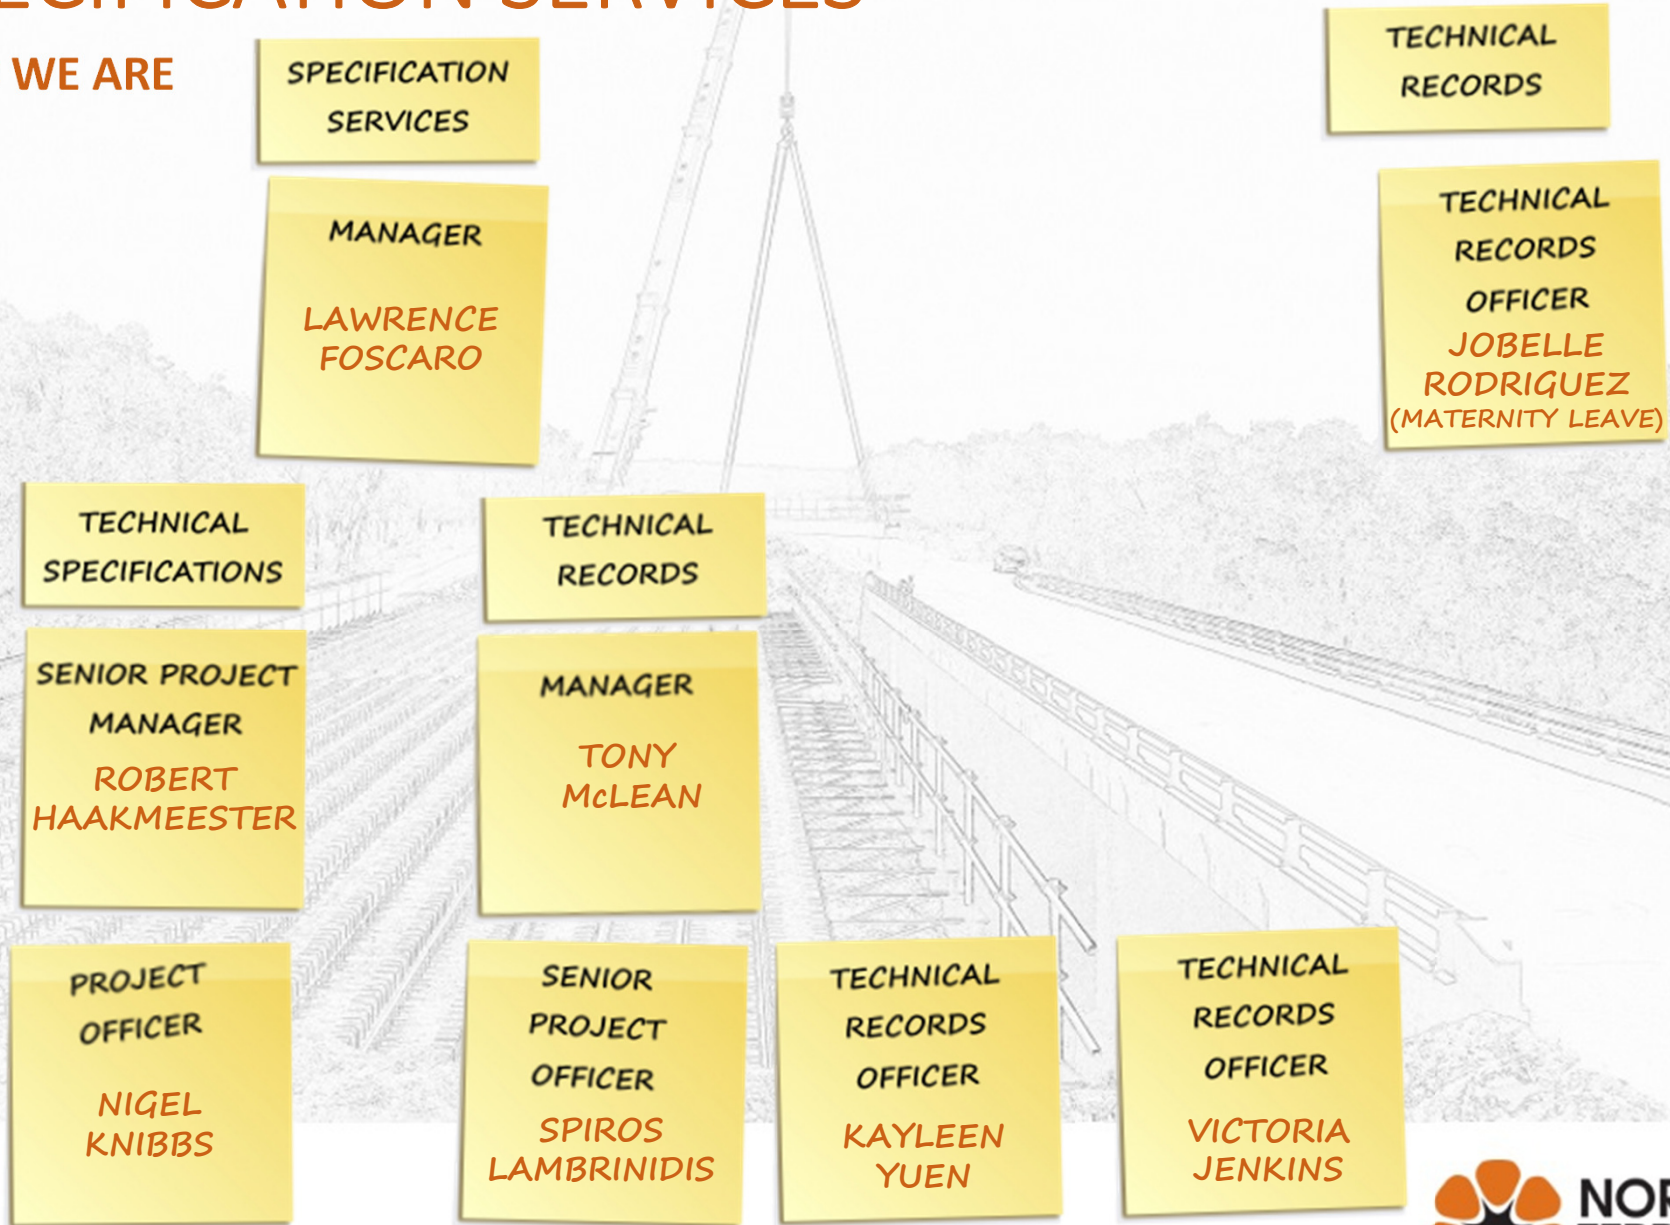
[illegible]

WE ARE

SPECIFICATION SERVICES

MANAGER

LAWRENCE FOSCARO

TECHNICAL RECORDS

TECHNICAL RECORDS OFFICER
JOBELLE RODRIGUEZ
(MATERNITY LEAVE)

TECHNICAL SPECIFICATIONS

SENIOR PROJECT MANAGER
ROBERT HAAKMEESTER

TECHNICAL RECORDS

MANAGER
TONY McLEAN

PROJECT OFFICER
NIGEL KNIBBS

SENIOR PROJECT OFFICER
SPIROS LAMBRINIDIS

TECHNICAL RECORDS OFFICER
KAYLEEN YUEN

TECHNICAL RECORDS OFFICER
VICTORIA JENKINS

NOR